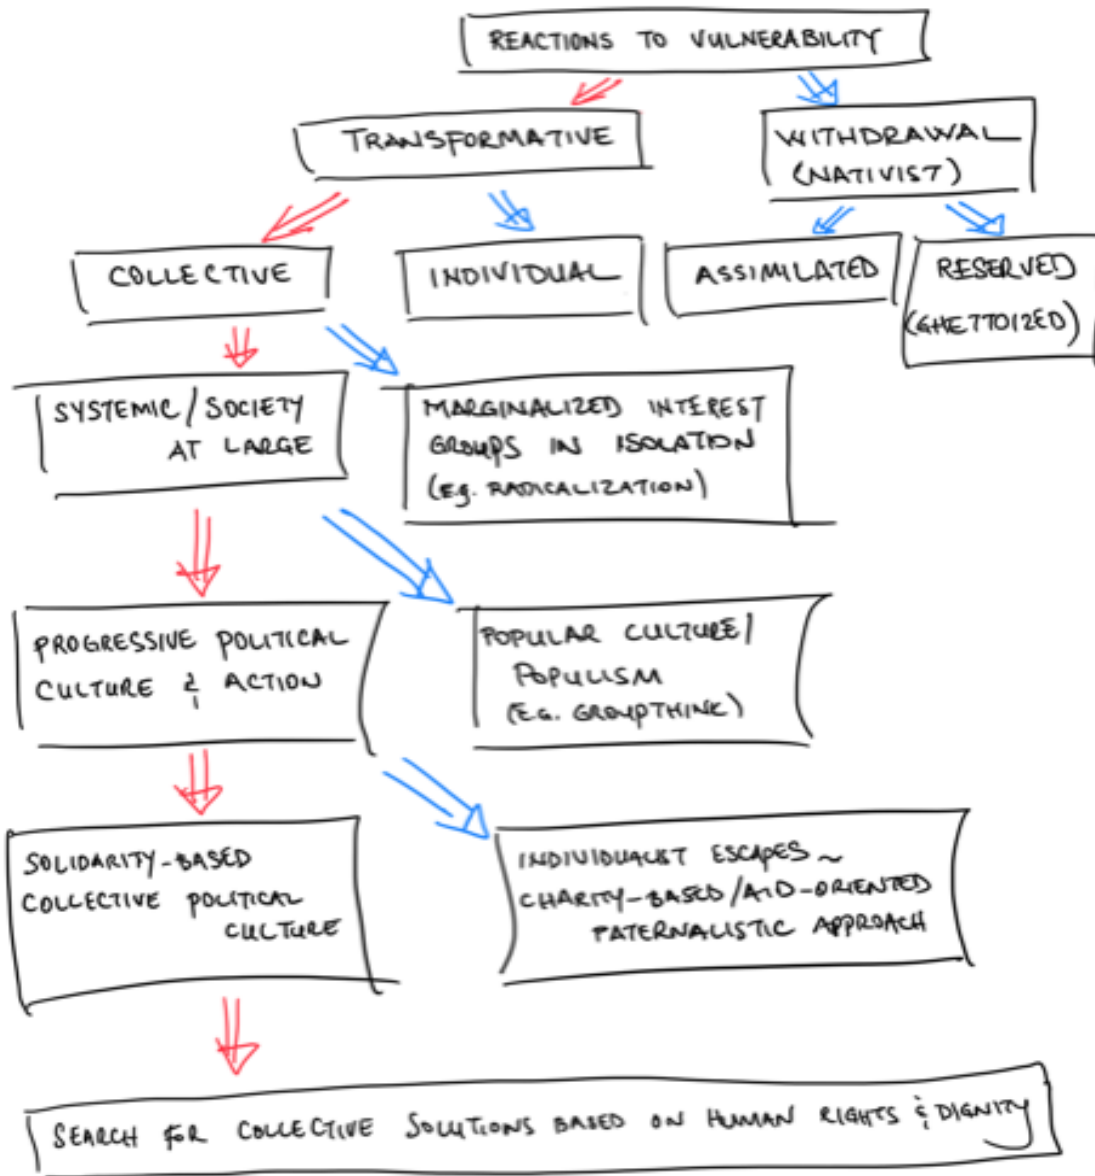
REACTIONS TO VULNERABILITY

TRANSFORMATIVE

WITHDRAWAL (NATIVIST)

COLLECTIVE

INDIVIDUAL

ASSIMILATED

RESERVED (GHETTOIZED)

SYSTEMIC / SOCIETY AT LARGE

MARGINALIZED INTEREST GROUPS IN ISOLATION (E.G. RADICALIZATION)

PROGRESSIVE POLITICAL CULTURE & ACTION

POPULAR CULTURE / POPULISM (E.G. GROUPTHINK)

SOLIDARITY-BASED COLLECTIVE POLITICAL CULTURE

INDIVIDUALIST ESCAPES ~ CHARITY-BASED / AID-ORIENTED PATERNALISTIC APPROACH

SEARCH FOR COLLECTIVE SOLUTIONS BASED ON HUMAN RIGHTS & DIGNITY